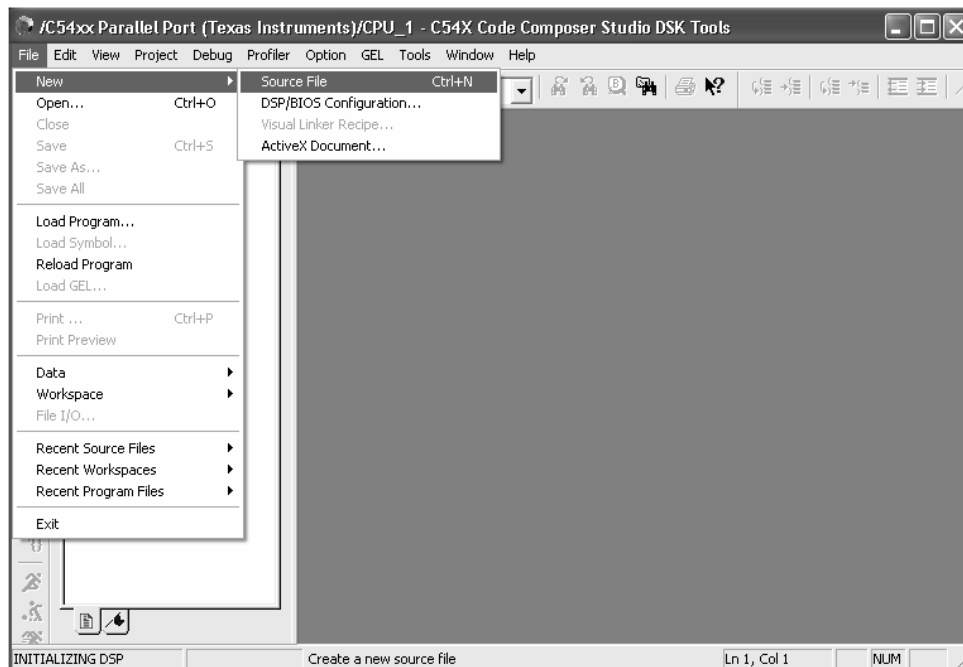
/C54xx Parallel Port (Texas Instruments)/CPU_1 - C54X Code Composer Studio DSK Tools

File Edit View Project Debug Profiler Option GEL Tools Window Help

New
Open... Ctrl+O
Close
Save Ctrl+S
Save As...
Save All

Load Program...
Load Symbol...
Reload Program
Load GEL...

Print ... Ctrl+P
Print Preview

Data
Workspace
File I/O...

Recent Source Files
Recent Workspaces
Recent Program Files

Exit

Source File Ctrl+N
DSP/BIOS Configuration...
Visual Linker Recipe...
ActiveX Document...

INITIALIZING DSP
Create a new source file
Ln 1, Col 1
NUM